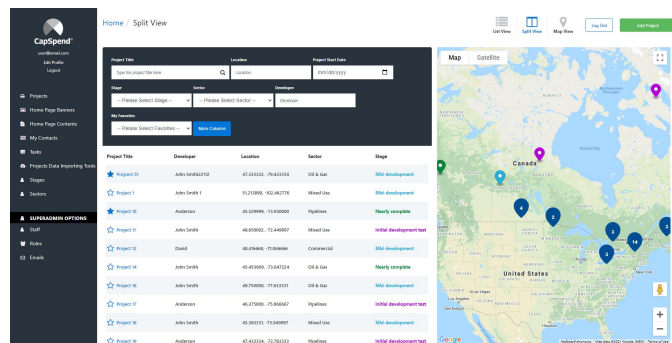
CapSpend®
user@email.com
Edit Profile
Logout

Projects
Home Page Banners
Home Page Contents
My Contacts
Tasks
Projects Data Importing Tools
Stages
Sectors

SUPERADMIN OPTIONS
Staff
Roles
Emails

Home / Split View

List View
Split View
Map View
Log Out
Add Project

Project Title
Type the project title here
Location
Location
Project Start Date
mm/dd/yyyy
Stage
-- Please Select Stage --
Sector
-- Please Select Sector --
Developer
Developer
My Favourites
-- Please Select Favourites --
More Columns

| Project Title | Developer | Location | Sector | Stage |
|---|---|---|---|---|
| Project 51 | John Smith52112 | 47.333332, -79.433334 | Oil & Gas | Mid development |
| Project 1 | John Smith 1 | 51.212806, -102.462776 | Mixed Use | Mid development |
| Project 10 | Anderson | 45.529999, -73.650000 | Pipelines | Nearly complete |
| Project 11 | John Smith | 48.650002, -72.449997 | Mixed Use | Initial development test |
| Project 12 | David | 48.416668, -71.066666 | Commercial | Mid development |
| Project 14 | John Smith | 45.453609, -73.647224 | Oil & Gas | Nearly complete |
| Project 16 | John Smith | 49.750000, -77.633331 | Oil & Gas | Mid development |
| Project 17 | Anderson | 46.275000, -75.966667 | Pipelines | Initial development test |
| Project 18 | John Smith | 45.383331, -73.949997 | Mixed Use | Mid development |
| Project 19 | Anderson | 47.433334, -72.783333 | Pipelines | Initial development test |

Map
Satellite
Canada
United States
Mexico
4
2
3
3
14
3
Google
Keyboard shortcuts
Map data ©2023 Google, INEGI
Terms of Use